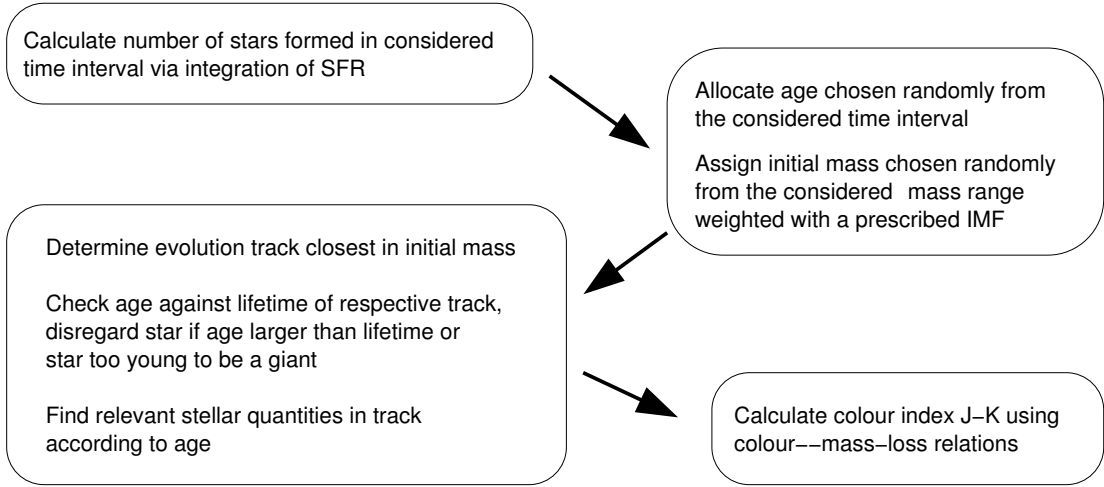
Calculate number of stars formed in considered time interval via integration of SFR

Allocate age chosen randomly from the considered time interval

Assign initial mass chosen randomly from the considered mass range weighted with a prescribed IMF

Determine evolution track closest in initial mass

Check age against lifetime of respective track, disregard star if age larger than lifetime or star too young to be a giant

Find relevant stellar quantities in track according to age

Calculate colour index J−K using colour−−mass−loss relations